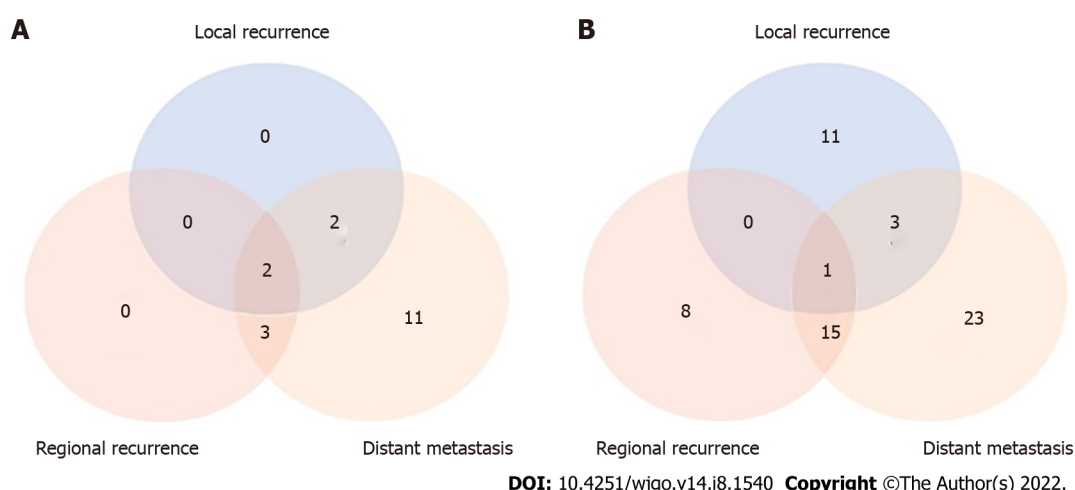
A

Local recurrence

0

0

2

2

0

3

11

Regional recurrence

Distant metastasis

B

Local recurrence

11

0

3

1

8

15

23

Regional recurrence

Distant metastasis

DOI: 10.4251/wjgo.v14.i8.1540 Copyright ©The Author(s) 2022.